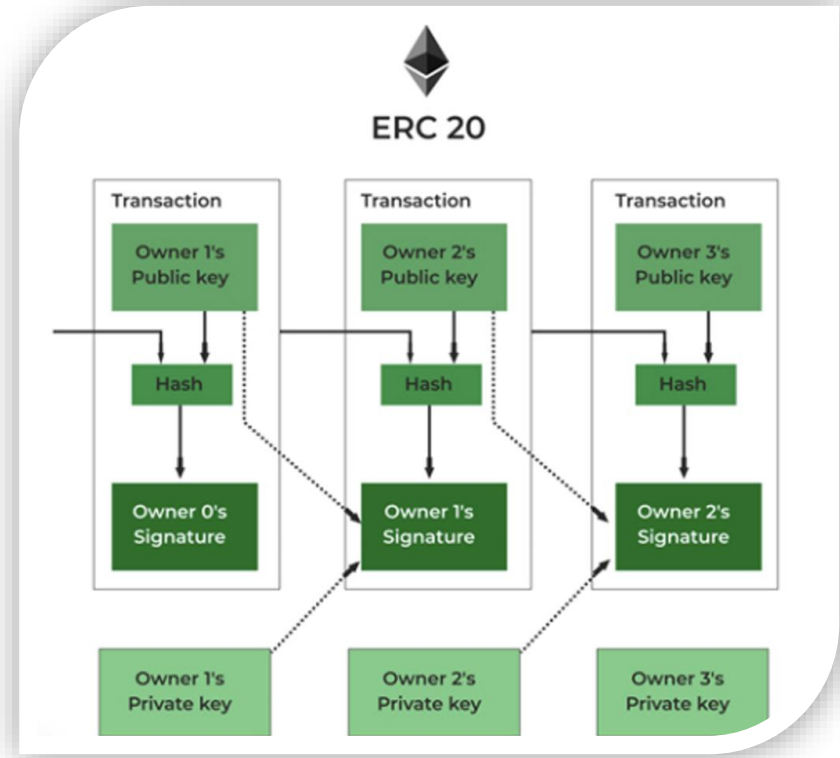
ERC 20

Transaction

Owner 1's Public key

Hash

Owner 0's Signature

Transaction

Owner 2's Public key

Hash

Owner 1's Signature

Transaction

Owner 3's Public key

Hash

Owner 2's Signature

Owner 1's Private key

Owner 2's Private key

Owner 3's Private key